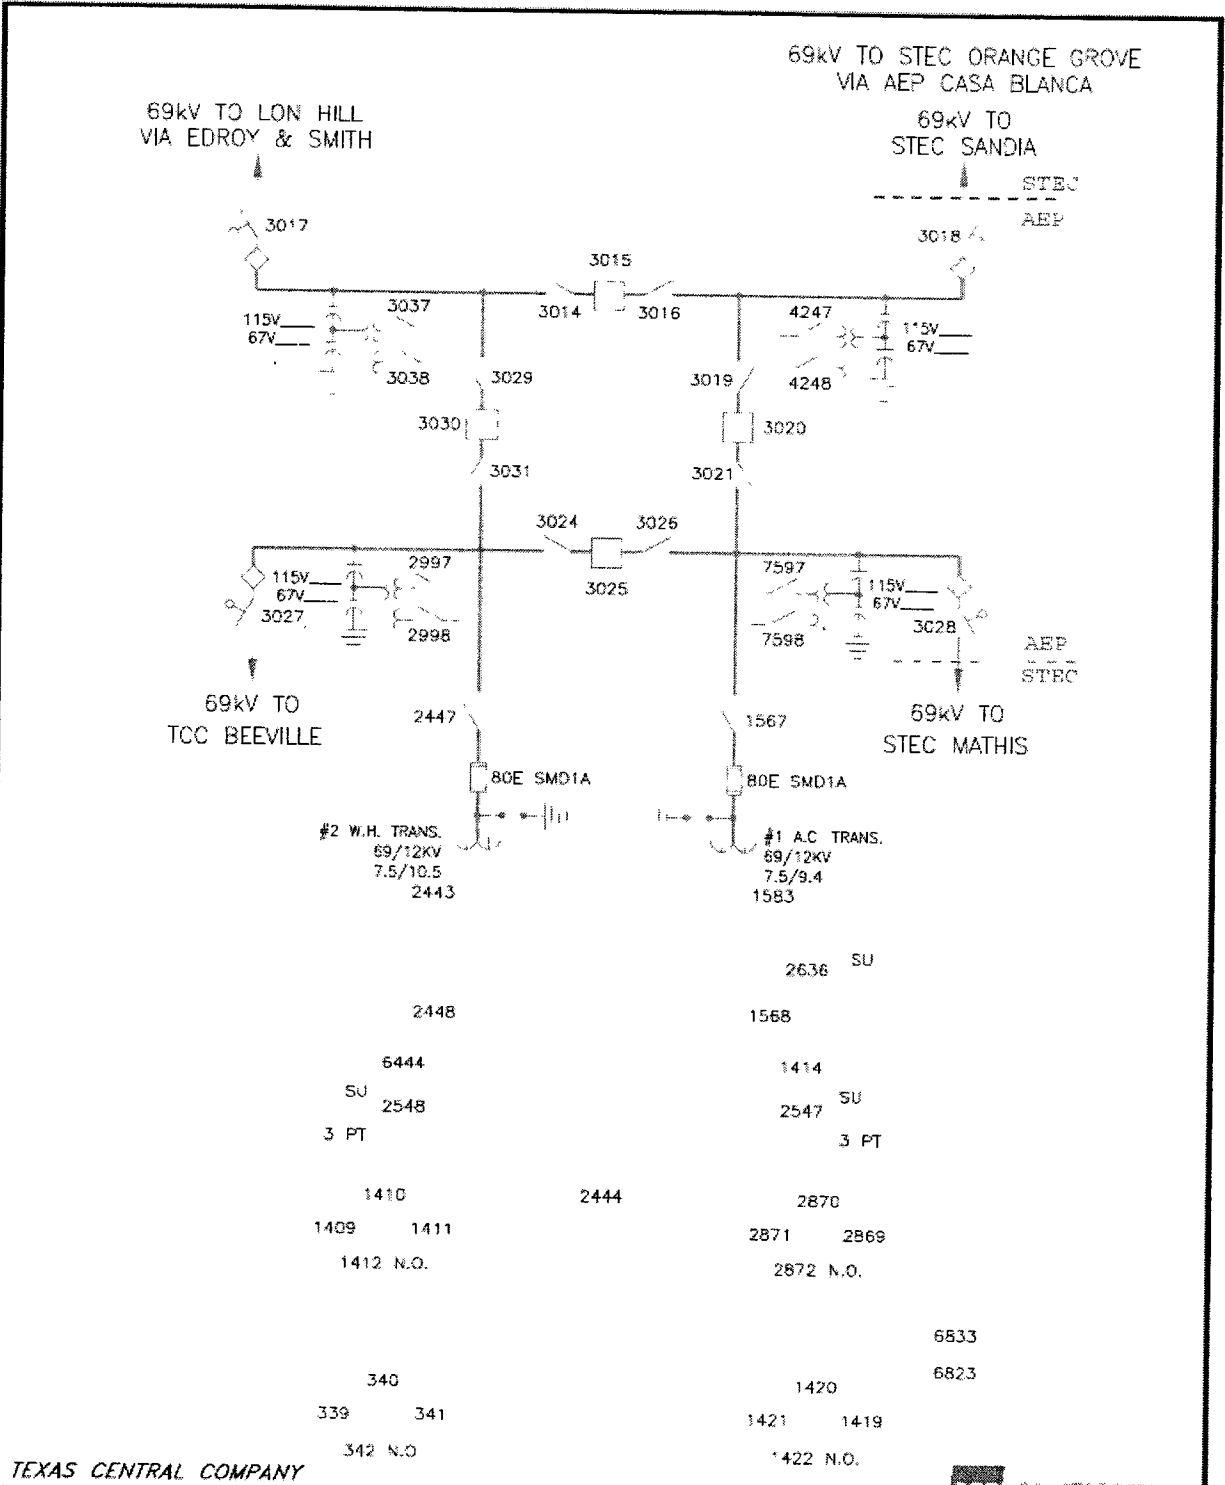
69kV TO STEC ORANGE GROVE
VIA AEP CASA BLANCA

69kV TO LON HILL
VIA EDROY & SMITH

69kV TO
STEC SANDIA

STEC
AEP

3017
3018
3015
3014
3016
3037
115V
67V
3038
3029
4247
115V
67V
4248
3019
3030
3020
3031
3021
3024
3026
3025
2997
115V
67V
3027
2998
7597
115V
67V
3028
7598

AEP
STEC

69kV TO
TCC BEEVILLE

69kV TO
STEC MATHIS

2447
1567
80E SMD1A
80E SMD1A

#2 W.H. TRANS.
69/12KV
7.5/10.5
2443

#1 A.C TRANS.
69/12KV
7.5/9.4
1583

2636 SU
2448
1568
6444
1414
SU
2548
2547 SU
3 PT
3 PT
1410
2444
2870
1409
1411
2871
2869
1412 N.O.
2872 N.O.
6833
6823
340
1420
339
341
1421
1419
342 N.O.
1422 N.O.

TEXAS CENTRAL COMPANY